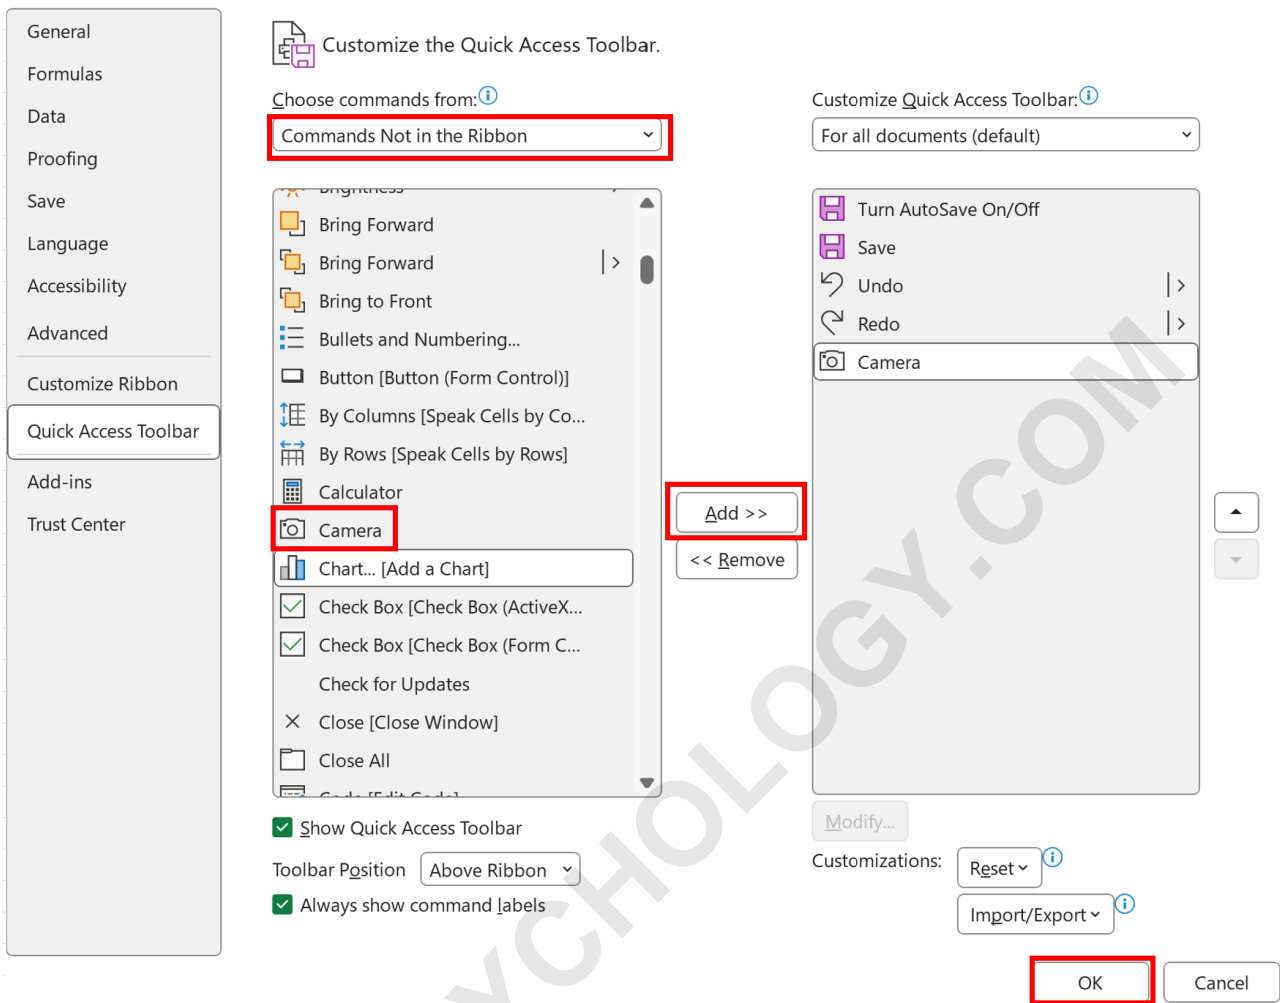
General
Formulas
Data
Proofing
Save
Language
Accessibility
Advanced
Customize Ribbon
Quick Access Toolbar
Add-ins
Trust Center

Customize the Quick Access Toolbar.

Choose commands from:
Commands Not in the Ribbon

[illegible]
Bring Forward
Bring Forward
Bring to Front
Bullets and Numbering...
Button [Button (Form Control)]
By Columns [Speak Cells by Co...
By Rows [Speak Cells by Rows]
Calculator
Camera
Chart... [Add a Chart]
Check Box [Check Box (ActiveX...
Check Box [Check Box (Form C...
Check for Updates
Close [Close Window]
Close All
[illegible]

Add >>
<< Remove

Customize Quick Access Toolbar:
For all documents (default)

Turn AutoSave On/Off
Save
Undo
Redo
Camera

Modify...
Customizations: Reset
Import/Export

Show Quick Access Toolbar
Toolbar Position Above Ribbon
Always show command labels

OK
Cancel

YCHOLOGY.COM